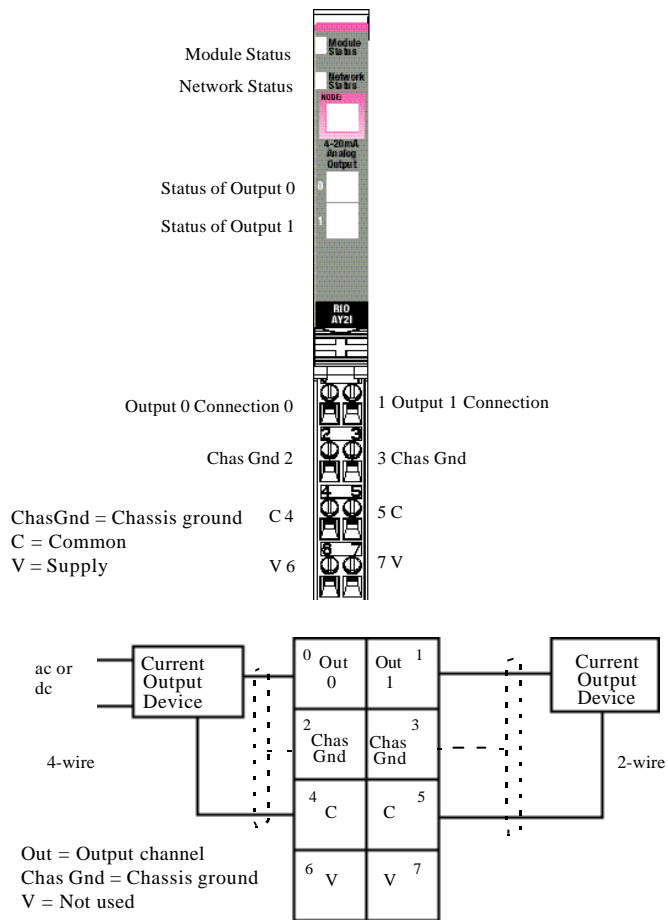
Module Status
Network Status
Module Status
Network Status
NODE:
4-20mA Analog Output
Status of Output 0
Status of Output 1
0
1
RIO AY2I

Output 0 Connection 0
1 Output 1 Connection
Chas Gnd 2
3 Chas Gnd
C 4
5 C
V 6
7 V
0 1
2 3
4 5
6 7

ChasGnd = Chassis ground
C = Common
V = Supply

ac or dc
Current Output Device
4-wire

| 0 Out 0 | Out 1 1 |
|---|---|
| 2 Chas Gnd | Chas Gnd 3 |
| 4 C | C 5 |
| 6 V | V 7 |

Current Output Device
2-wire

Out = Output channel
Chas Gnd = Chassis ground
V = Not used